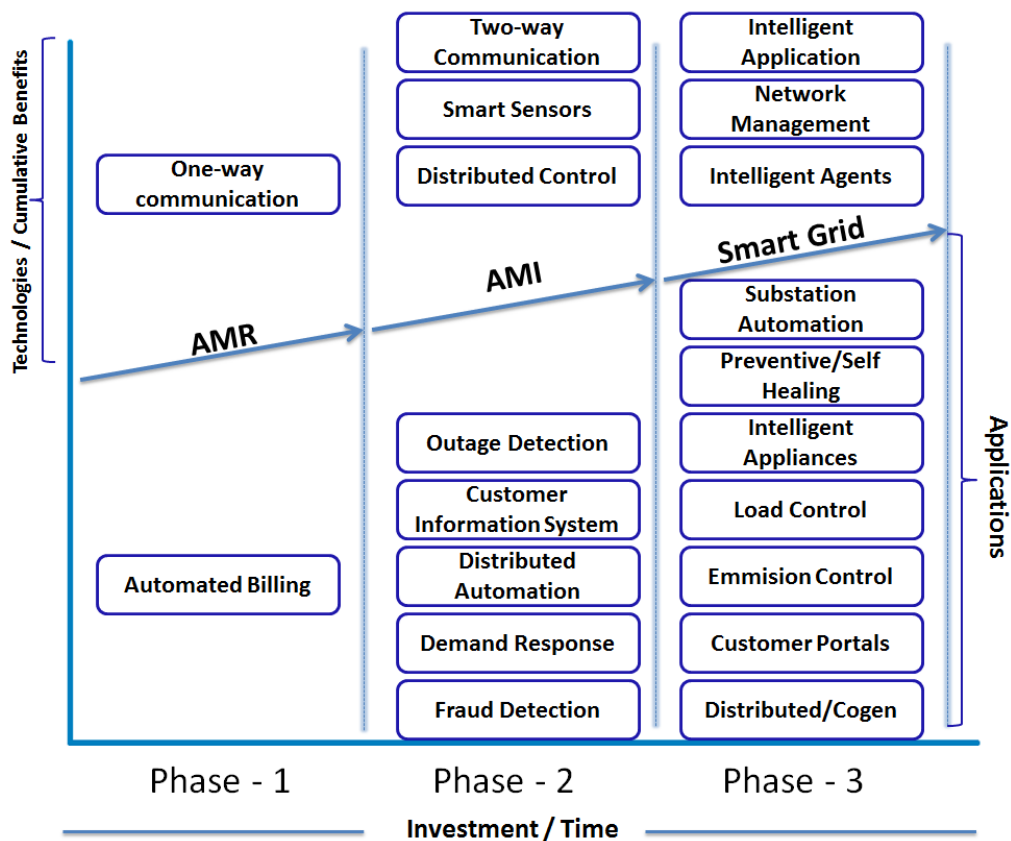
Technologies / Cumulative Benefits

One-way communication

AMR

Automated Billing

Two-way Communication

Smart Sensors

Distributed Control

AMI

Outage Detection

Customer Information System

Distributed Automation

Demand Response

Fraud Detection

Intelligent Application

Network Management

Intelligent Agents

Smart Grid

Substation Automation

Preventive/Self Healing

Intelligent Appliances

Load Control

Emmision Control

Customer Portals

Distributed/Cogen

Applications

Phase - 1

Phase - 2

Phase - 3

Investment / Time